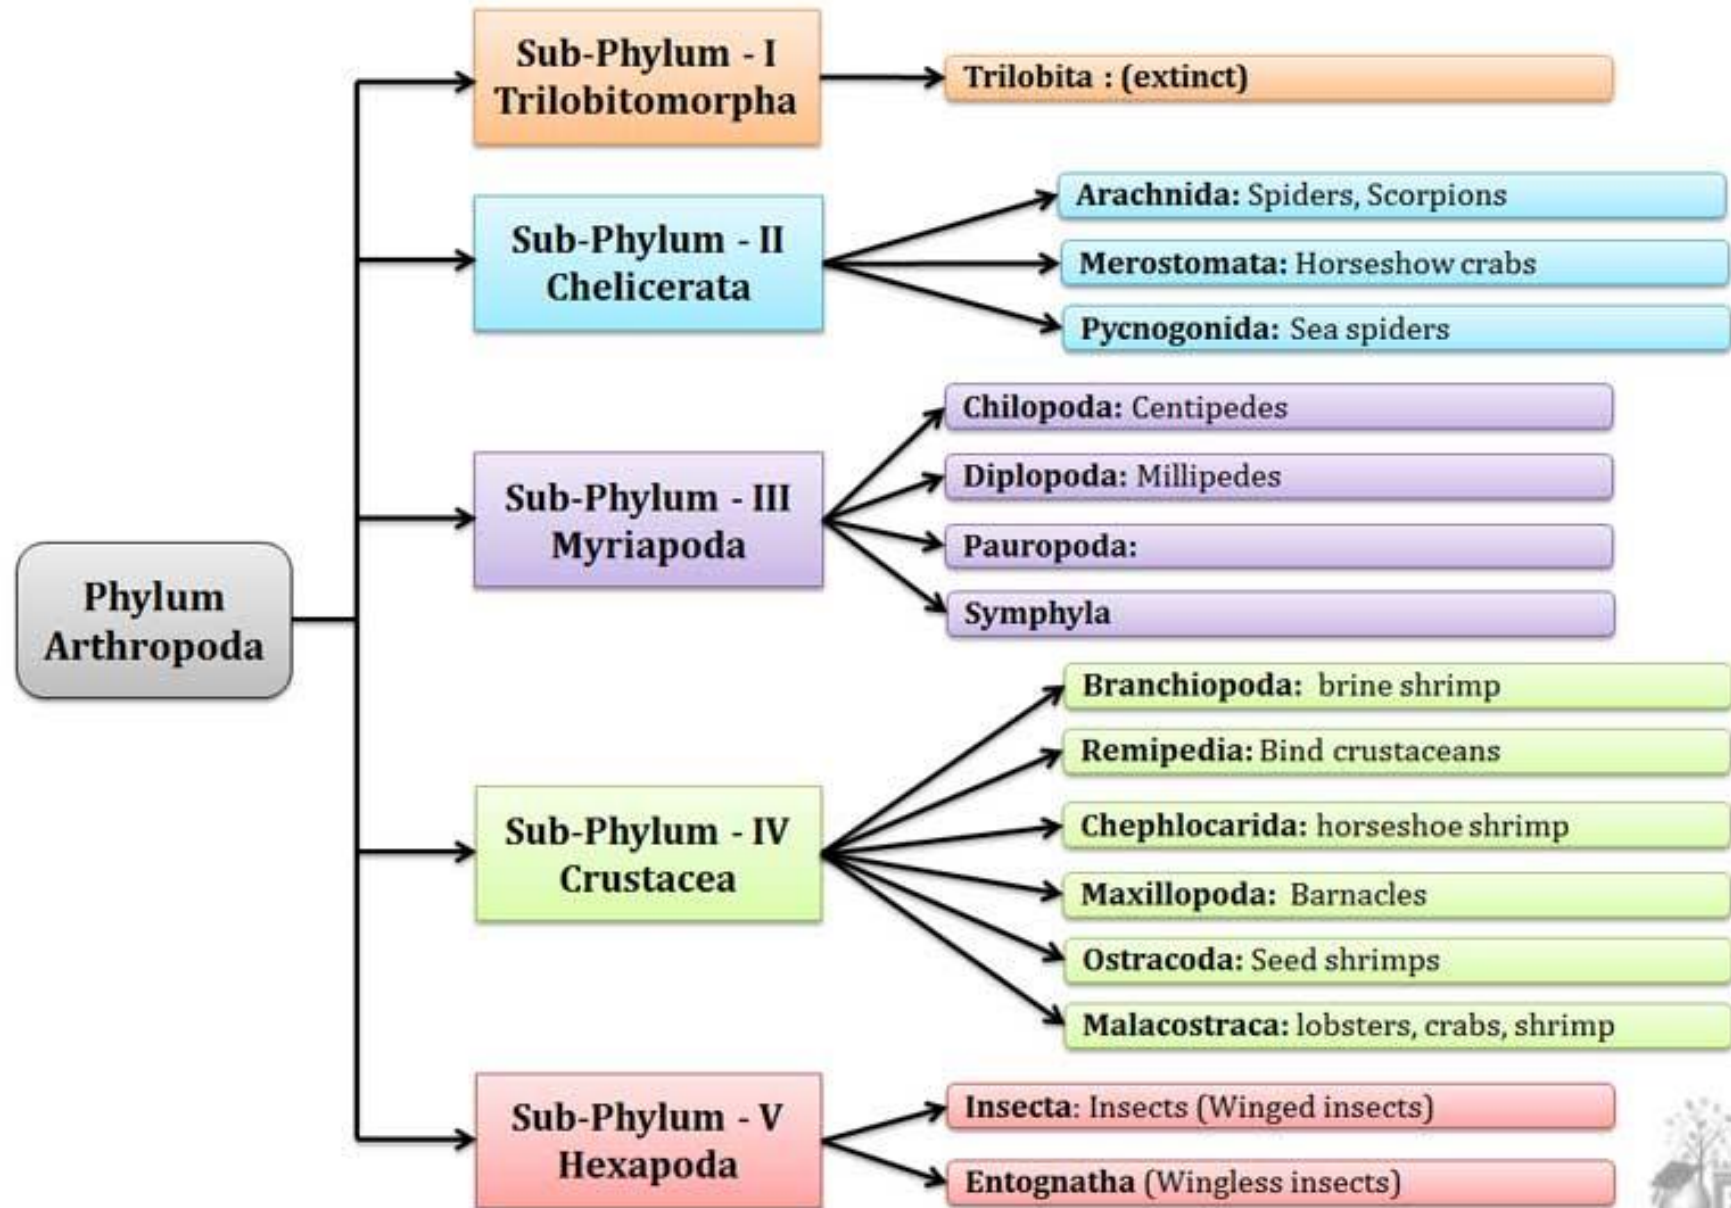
Phylum Arthropoda

Sub-Phylum - I Trilobitomorpha

Trilobita : (extinct)

Sub-Phylum - II Chelicerata

Arachnida: Spiders, Scorpions

Merostomata: Horseshow crabs

Pycnogonida: Sea spiders

Sub-Phylum - III Myriapoda

Chilopoda: Centipedes

Diplopoda: Millipedes

Pauropoda:

Symphyla

Sub-Phylum - IV Crustacea

Branchiopoda: brine shrimp

Remipedia: Bind crustaceans

Chephlocarida: horseshoe shrimp

Maxillopoda: Barnacles

Ostracoda: Seed shrimps

Malacostraca: lobsters, crabs, shrimp

Sub-Phylum - V Hexapoda

Insecta: Insects (Winged insects)

Entognatha (Wingless insects)